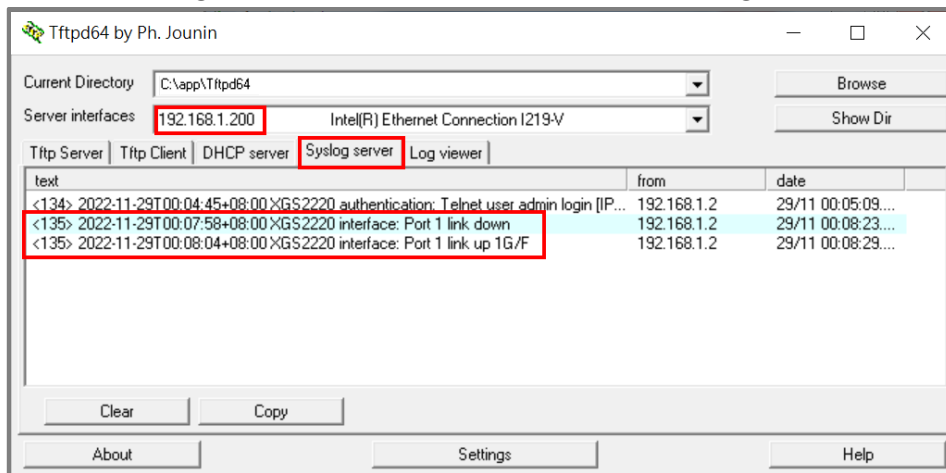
Tftpd64 by Ph. Jounin

Current Directory C:\app\Tftpd64
Server interfaces 192.168.1.200 Intel(R) Ethernet Connection I219-V

Browse
Show Dir

Tftp Server | Tftp Client | DHCP server | Syslog server | Log viewer

| text | from | date |
|---|---|---|
| <134> 2022-11-29T00:04:45+08:00 XGS2220 authentication: Telnet user admin login [IP... | 192.168.1.2 | 29/11 00:05:09.... |
| <135> 2022-11-29T00:07:58+08:00 XGS2220 interface: Port 1 link down | 192.168.1.2 | 29/11 00:08:23.... |
| <135> 2022-11-29T00:08:04+08:00 XGS2220 interface: Port 1 link up 1G/F | 192.168.1.2 | 29/11 00:08:29.... |

Clear
Copy

About
Settings
Help